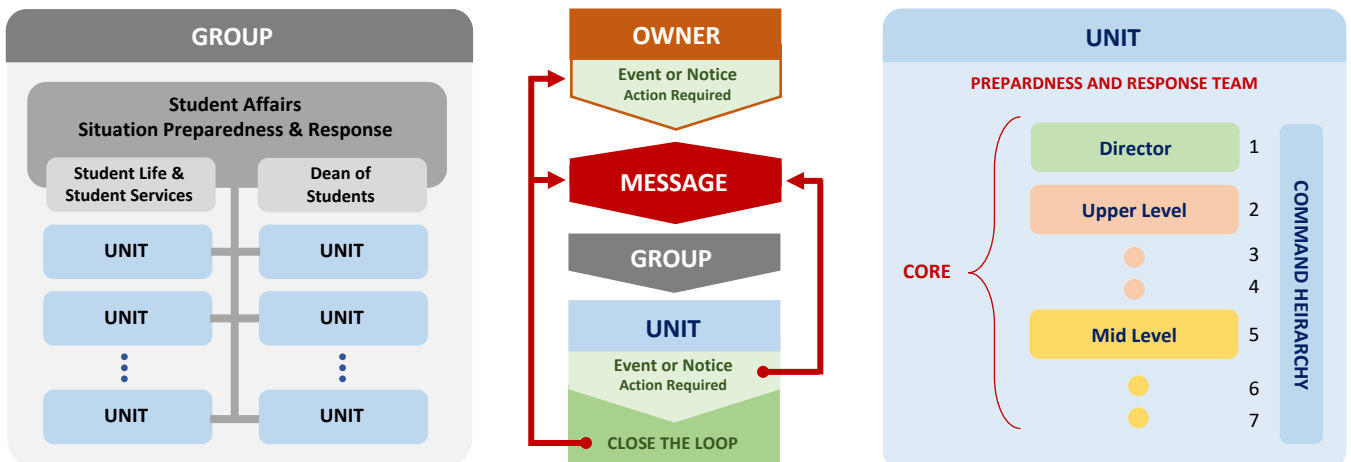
GROUP

Student Affairs
Situation Preparedness & Response

Student Life & Student Services

Dean of Students

UNIT

UNIT

UNIT

UNIT

UNIT

UNIT

OWNER

Event or Notice
Action Required

MESSAGE

GROUP

UNIT

Event or Notice
Action Required

CLOSE THE LOOP

UNIT

PREPARDNESS AND RESPONSE TEAM

CORE

Director

Upper Level

Mid Level

1
2
3
4
5
6
7

COMMAND HEIRARCHY